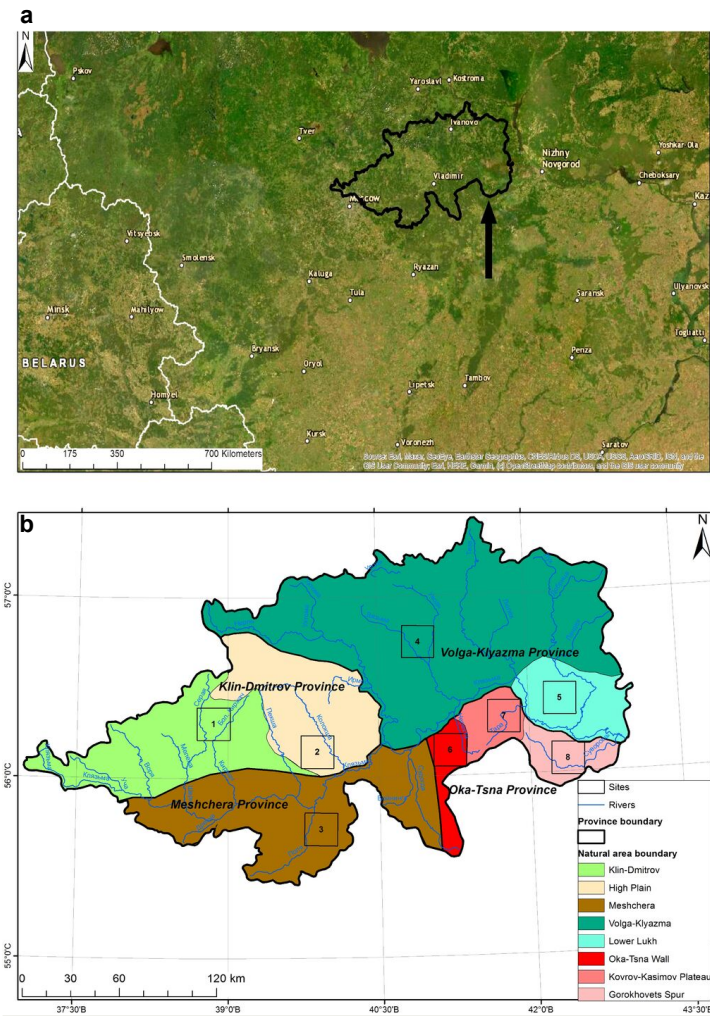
a

N

Pskov
Yaroslavl
Kostroma
Ivanovo
Tver
Nizhny Novgorod
Yoshkar-Ola
Vladimir
Cheboksary
Moscow
Kaz
Vitsyebsk
Smolensk
Ryazan
Kaluga
Tula
Saransk
Ulyanovsk
Minsk
Mahilyow
Togliatti
BELARUS
Bryansk
Oryol
Penza
Homyel
Lipetsk
Tambov
Kursk
Voronezh
Saratov

0 175 350 700 Kilometers

Source: Esri, Maxar, GeoEye, Earthstar Geographics, CNES/Airbus DS, USDA, USGS, AeroGRID, IGN, and the GIS User Community Esri, HERE, Garmin, (c) OpenStreetMap contributors, and the GIS user community

b

N

57°0'C
56°0'C
55°0'C

4
Volga-Klyazma Province
Klin-Dmitrov Province
5
1
2
7
6
8
Meshchera Province
3
Oka-Tsna Province

Sites
Rivers
Province boundary
Natural area boundary
Klin-Dmitrov
High Plain
Meshchera
Volga-Klyazma
Lower Lukh
Oka-Tsna Wall
Kovrov-Kasimov Plateau
Gorokhovets Spur

0 30 60 120 km

37°30'B 39°0'B 40°30'B 42°0'B 43°30'B